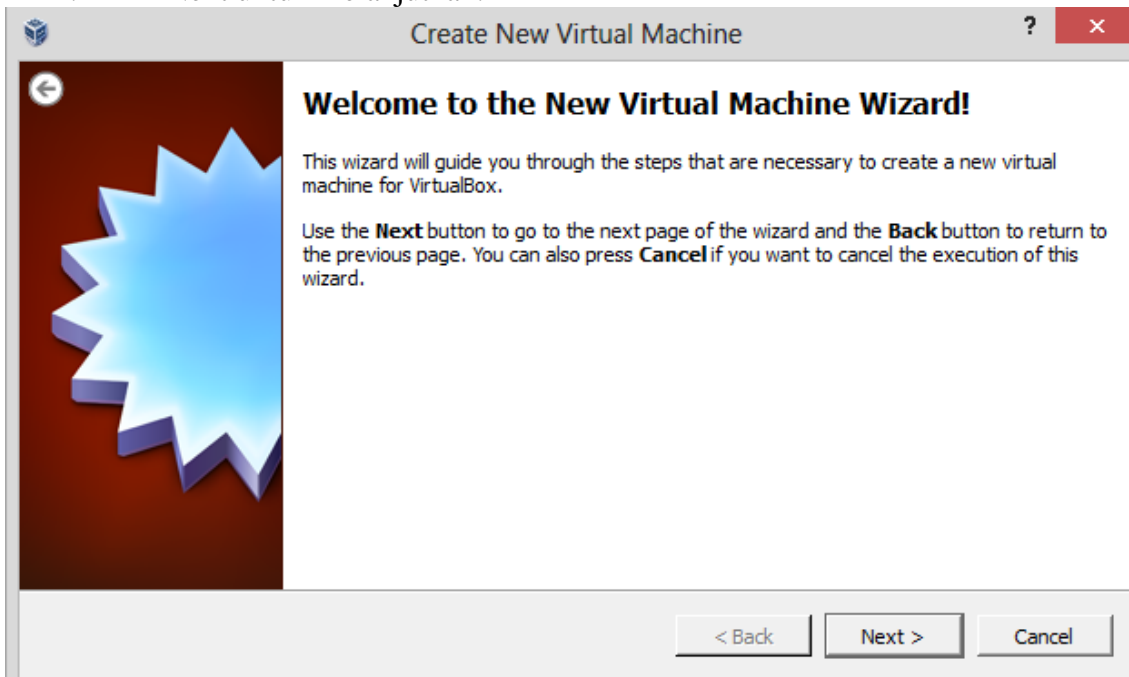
Create New Virtual Machine

?

Welcome to the New Virtual Machine Wizard!

This wizard will guide you through the steps that are necessary to create a new virtual machine for VirtualBox.

Use the **Next** button to go to the next page of the wizard and the **Back** button to return to the previous page. You can also press **Cancel** if you want to cancel the execution of this wizard.

< Back

Next >

Cancel